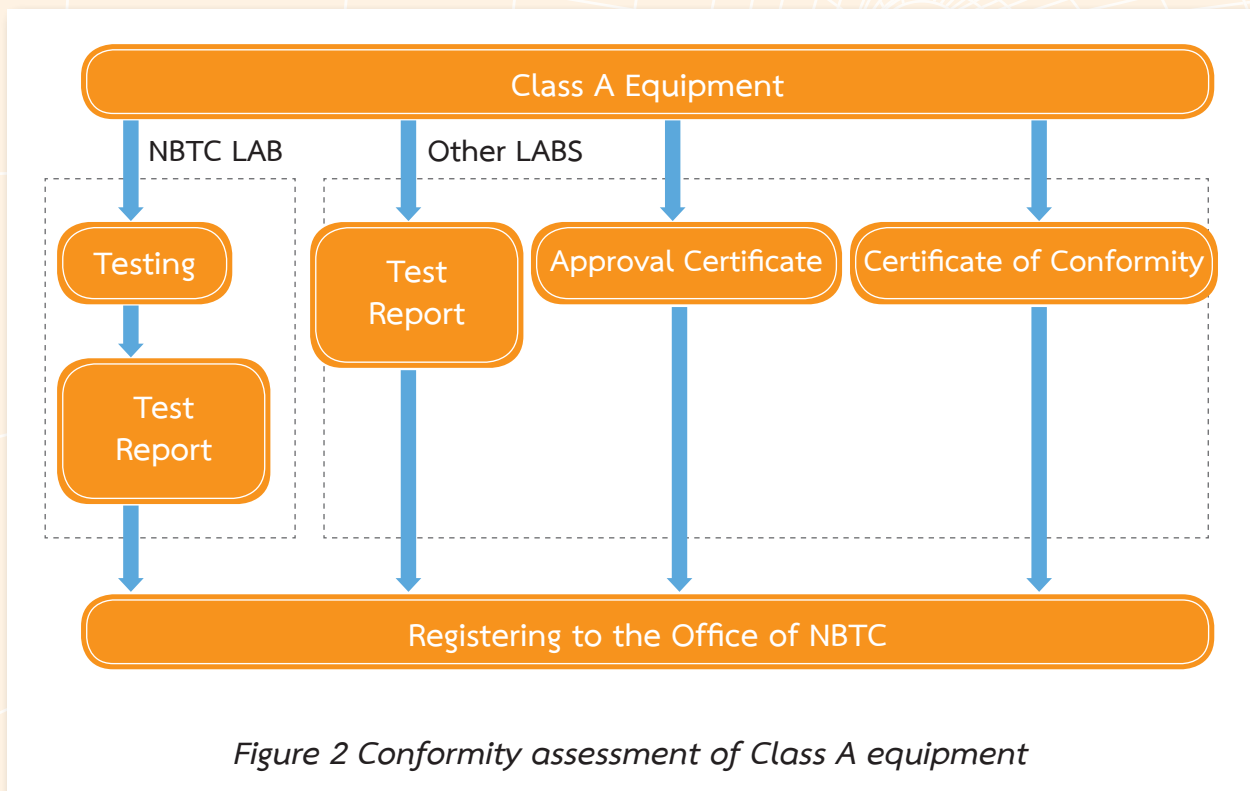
Class A Equipment

NBTC LAB

Other LABS

Testing

Test Report

Test Report

Approval Certificate

Certificate of Conformity

Registering to the Office of NBTC

Figure 2 Conformity assessment of Class A equipment